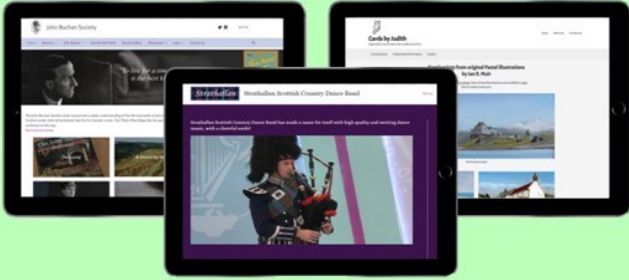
John Buchan Society

Cards by Judith

Strathallan

Strathallan Scottish Country Dance Band

Strathallan Scottish Country Dance Band has made a name for itself with high quality and exciting dance music, with a cheerful smile!

Menu

by Ian B. Muir